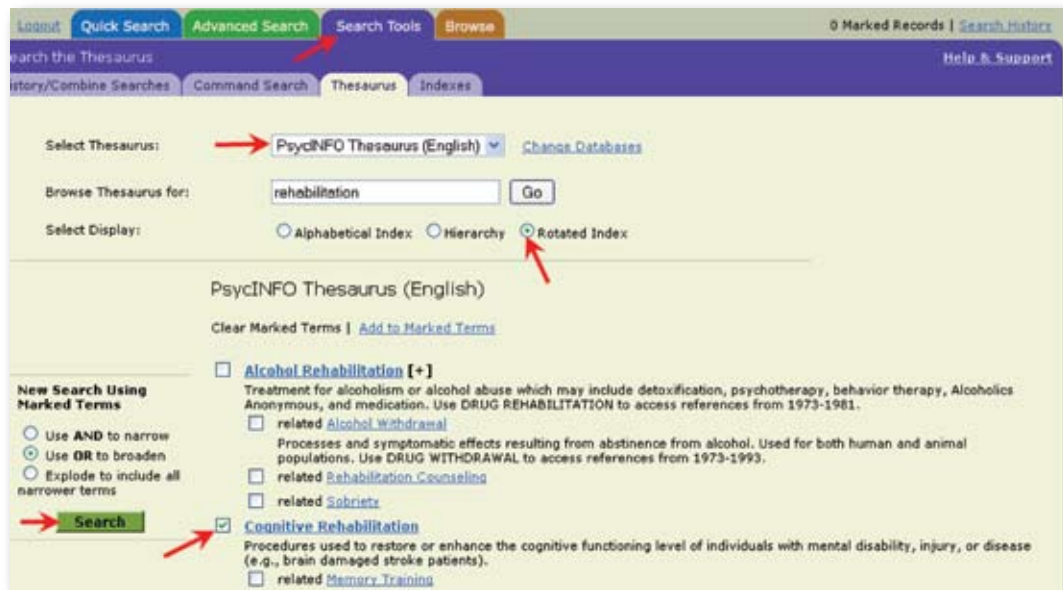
Logout Quick Search Advanced Search Search Tools Browse

0 Marked Records | Search History

earch the Thesaurus

Help & Support

istory/Combine Searches Command Search Thesaurus Indexes

Select Thesaurus: PsycINFO Thesaurus (English) Change Databases

Browse Thesaurus for: rehabilitation Go

Select Display: Alphabetical Index Hierarchy Rotated Index

PsycINFO Thesaurus (English)

Clear Marked Terms | Add to Marked Terms

New Search Using Marked Terms

Use AND to narrow

Use OR to broaden

Explode to include all narrower terms

Search

Alcohol Rehabilitation [+]

Treatment for alcoholism or alcohol abuse which may include detoxification, psychotherapy, behavior therapy, Alcoholics Anonymous, and medication. Use DRUG REHABILITATION to access references from 1973-1981.

related Alcohol Withdrawal

Processes and symptomatic effects resulting from abstinence from alcohol. Used for both human and animal populations. Use DRUG WITHDRAWAL to access references from 1973-1993.

related Rehabilitation Counseling

related Sobriety

Cognitive Rehabilitation

Procedures used to restore or enhance the cognitive functioning level of individuals with mental disability, injury, or disease (e.g., brain damaged stroke patients).

related Memory Training